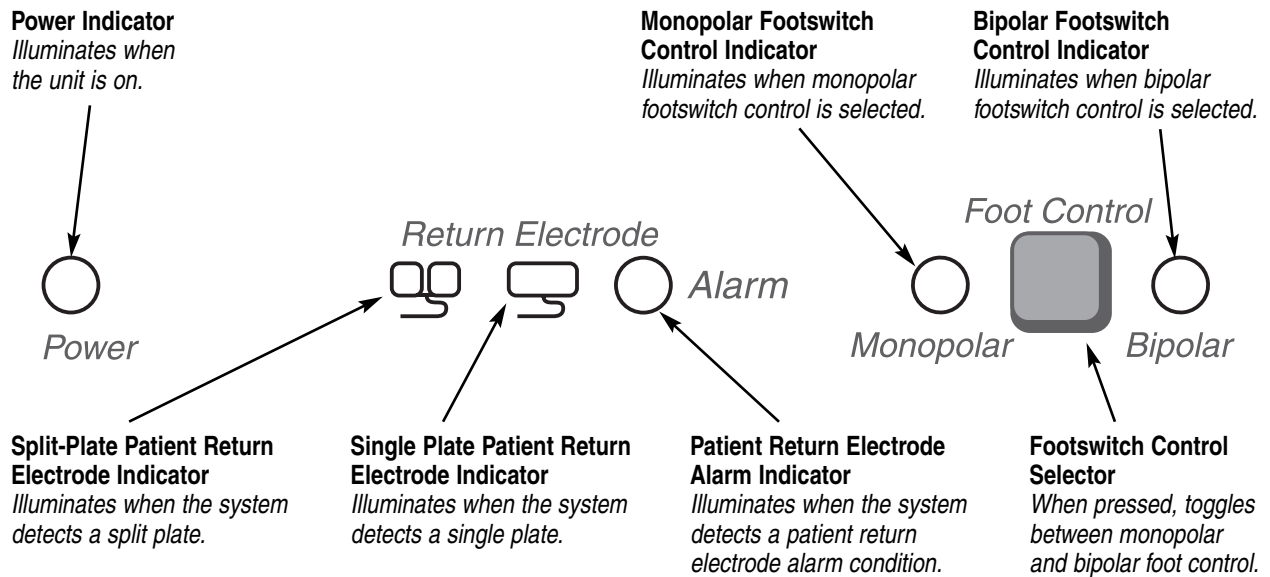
**Power Indicator**
*Illuminates when the unit is on.*

**Monopolar Footswitch Control Indicator**
*Illuminates when monopolar footswitch control is selected.*

**Bipolar Footswitch Control Indicator**
*Illuminates when bipolar footswitch control is selected.*

Return Electrode

Alarm

Foot Control

Power

Monopolar

Bipolar

**Split-Plate Patient Return Electrode Indicator**
*Illuminates when the system detects a split plate.*

**Single Plate Patient Return Electrode Indicator**
*Illuminates when the system detects a single plate.*

**Patient Return Electrode Alarm Indicator**
*Illuminates when the system detects a patient return electrode alarm condition.*

**Footswitch Control Selector**
*When pressed, toggles between monopolar and bipolar foot control.*